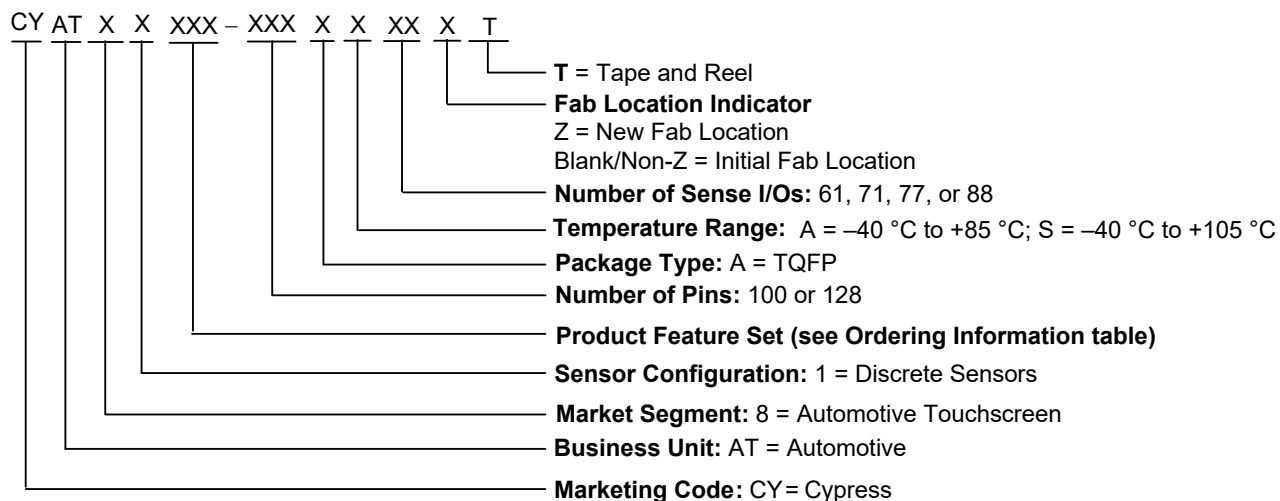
CY AT X X XXX – XXX X X XX X T

T = Tape and Reel

Fab Location Indicator
Z = New Fab Location
Blank/Non-Z = Initial Fab Location

Number of Sense I/Os: 61, 71, 77, or 88

Temperature Range: A = –40 °C to +85 °C; S = –40 °C to +105 °C

Package Type: A = TQFP

Number of Pins: 100 or 128

Product Feature Set (see Ordering Information table)

Sensor Configuration: 1 = Discrete Sensors

Market Segment: 8 = Automotive Touchscreen

Business Unit: AT = Automotive

Marketing Code: CY = Cypress